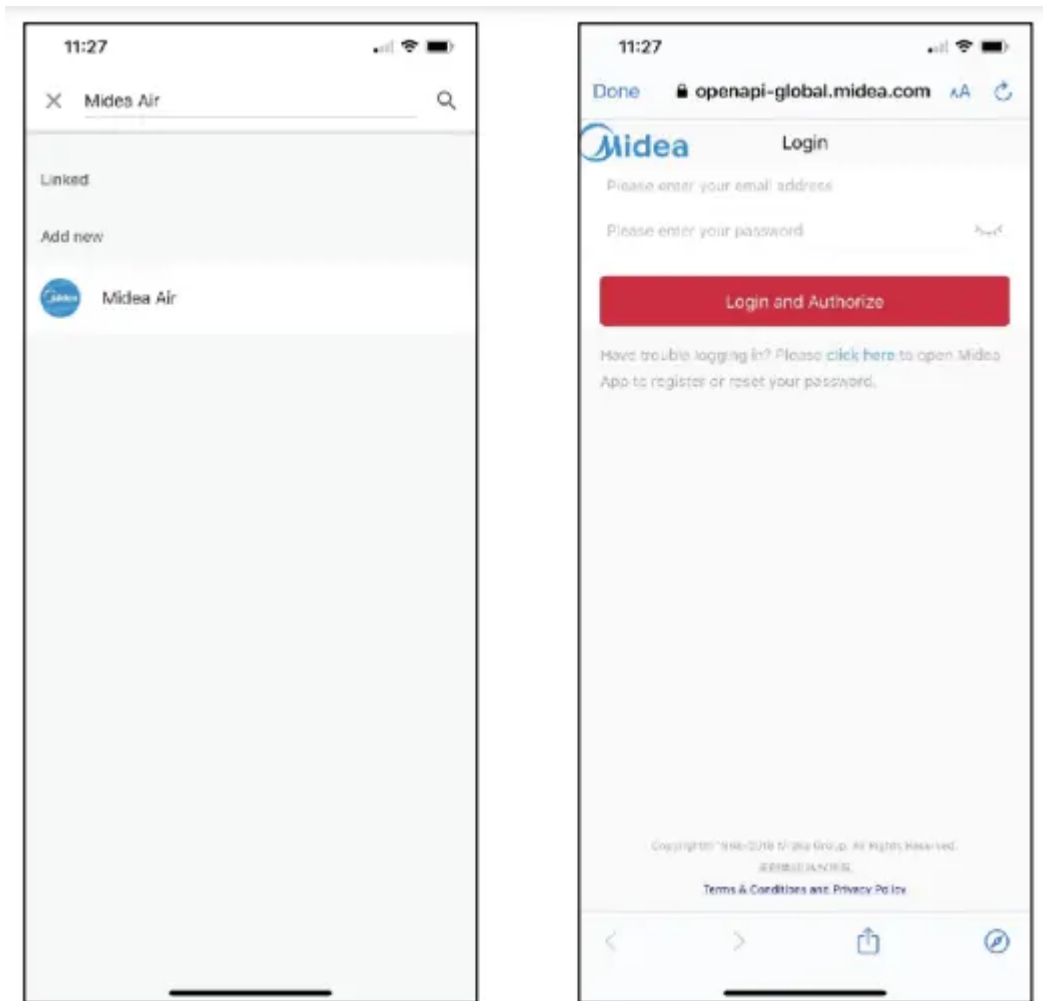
11:27

Mides Air

Linked

Add new

Midea Air

11:27

Done openapi-global.midea.com AA

Midea Login

Please enter your email address

Please enter your password

Login and Authorize

Have trouble logging in? Please click here to open Midea App to register or reset your password.

Copyright© 1968-2018 Midea Group. All Rights Reserved.

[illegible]

Terms & Conditions and Privacy Policy